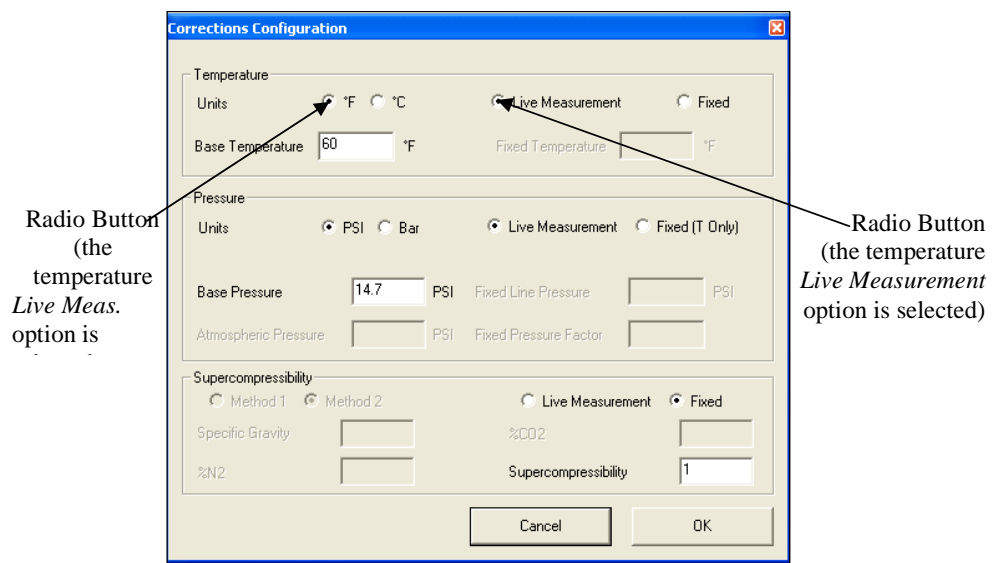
Corrections Configuration

Temperature
Units °F °C Live Measurement Fixed
Base Temperature 60 °F Fixed Temperature °F

Pressure
Units PSI Bar Live Measurement Fixed (T Only)
Base Pressure 14.7 PSI Fixed Line Pressure PSI
Atmospheric Pressure PSI Fixed Pressure Factor

Supercompressibility
Method 1 Method 2 Live Measurement Fixed
Specific Gravity %CO2
%N2 Supercompressibility 1

Cancel OK

Radio Button (the temperature *Live Meas.* option is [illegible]

Radio Button (the temperature *Live Measurement* option is selected)